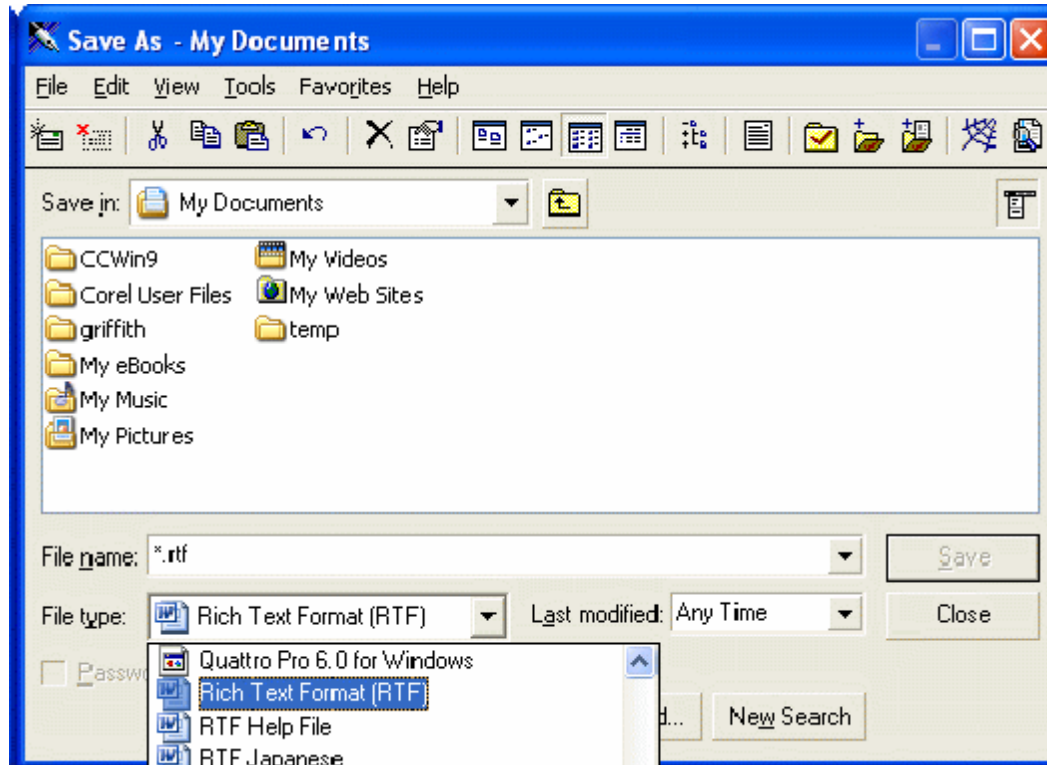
Save As - My Documents

File Edit View Tools Favorites Help

Save in: My Documents

CCWin9
Corel User Files
griffith
My eBooks
My Music
My Pictures
My Videos
My Web Sites
temp

File name: *.rtf

Save

File type: Rich Text Format (RTF)

Last modified: Any Time

Close

Passw

Quattro Pro 6.0 for Windows
Rich Text Format (RTF)
RTF Help File
RTF Japanese

d...

New Search